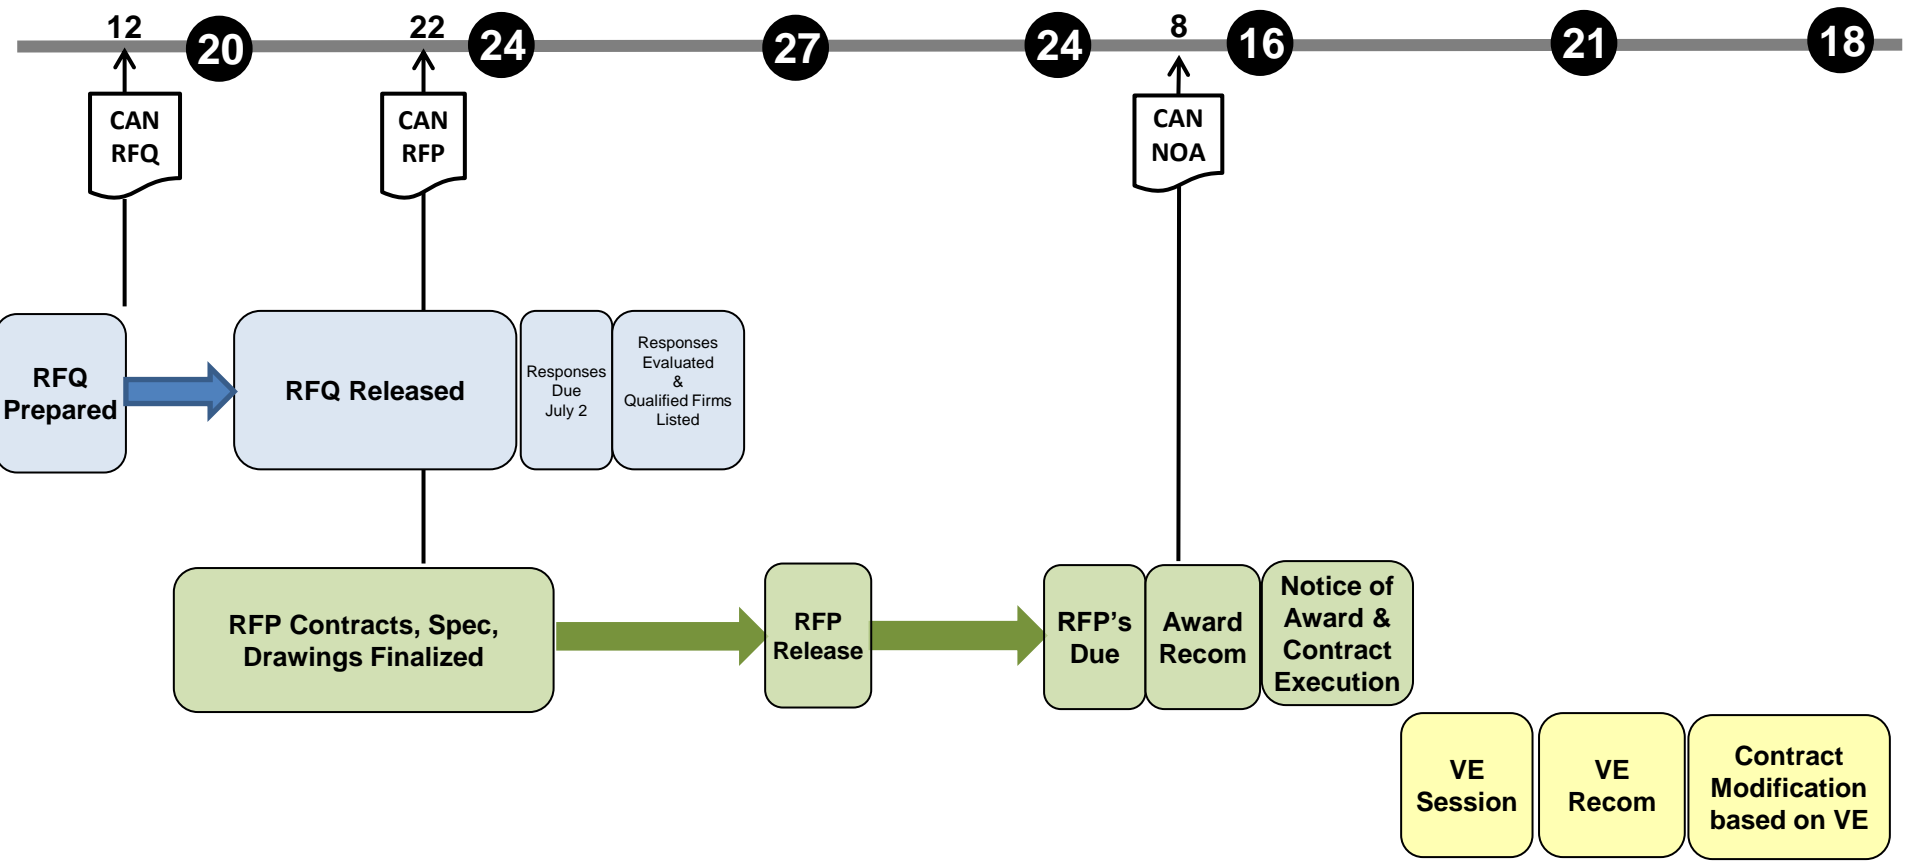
12 20 22 24 27 24 8 16 21 18

CAN RFQ

CAN RFP

CAN NOA

RFQ Prepared

RFQ Released

Responses Due July 2

Responses Evaluated & Qualified Firms Listed

RFP Contracts, Spec, Drawings Finalized

RFP Release

RFP’s Due

Award Recom

Notice of Award & Contract Execution

VE Session

VE Recom

Contract Modification based on VE